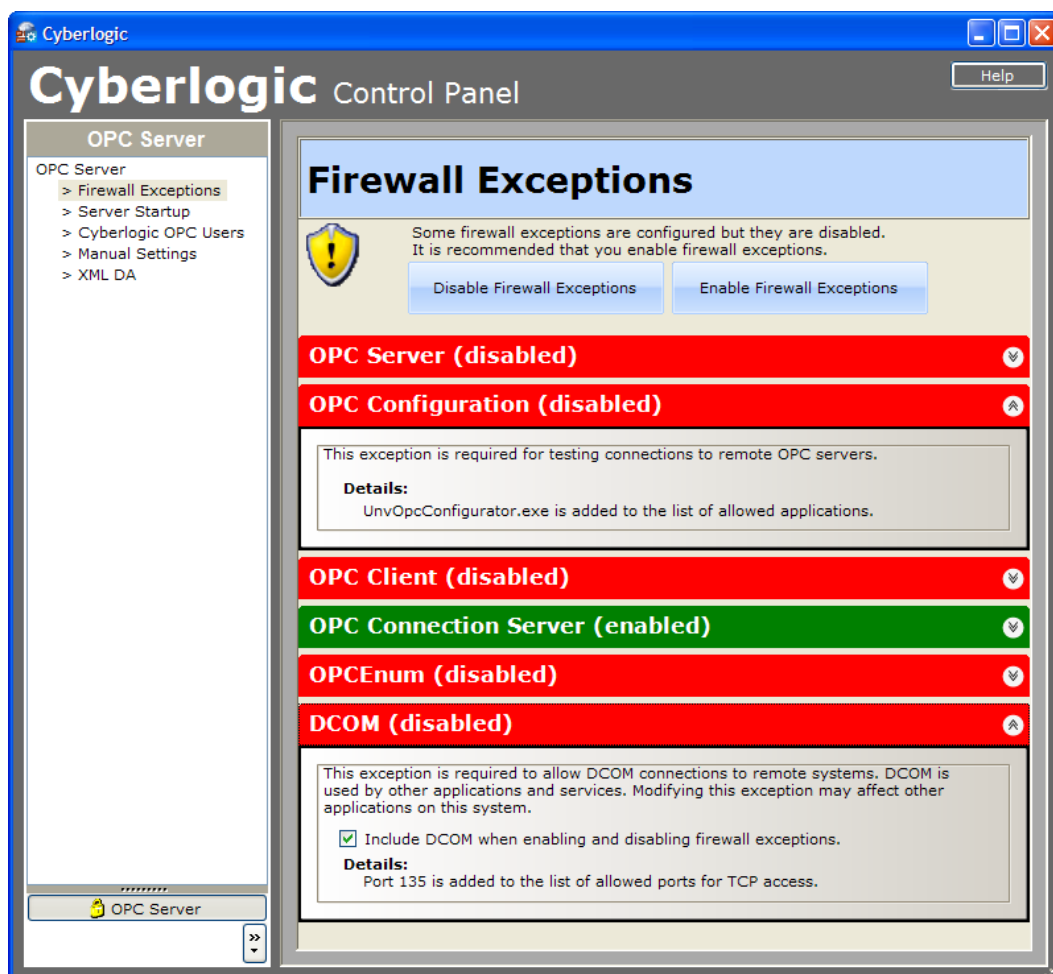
Cyberlogic

Cyberlogic Control Panel

Help

OPC Server

OPC Server
> Firewall Exceptions
> Server Startup
> Cyberlogic OPC Users
> Manual Settings
> XML DA

OPC Server

Firewall Exceptions

Some firewall exceptions are configured but they are disabled. It is recommended that you enable firewall exceptions.

Disable Firewall Exceptions

Enable Firewall Exceptions

OPC Server (disabled)

OPC Configuration (disabled)

This exception is required for testing connections to remote OPC servers.

Details:
UnvOpcConfigurator.exe is added to the list of allowed applications.

OPC Client (disabled)

OPC Connection Server (enabled)

OPCEnum (disabled)

DCOM (disabled)

This exception is required to allow DCOM connections to remote systems. DCOM is used by other applications and services. Modifying this exception may affect other applications on this system.

Include DCOM when enabling and disabling firewall exceptions.

Details:
Port 135 is added to the list of allowed ports for TCP access.